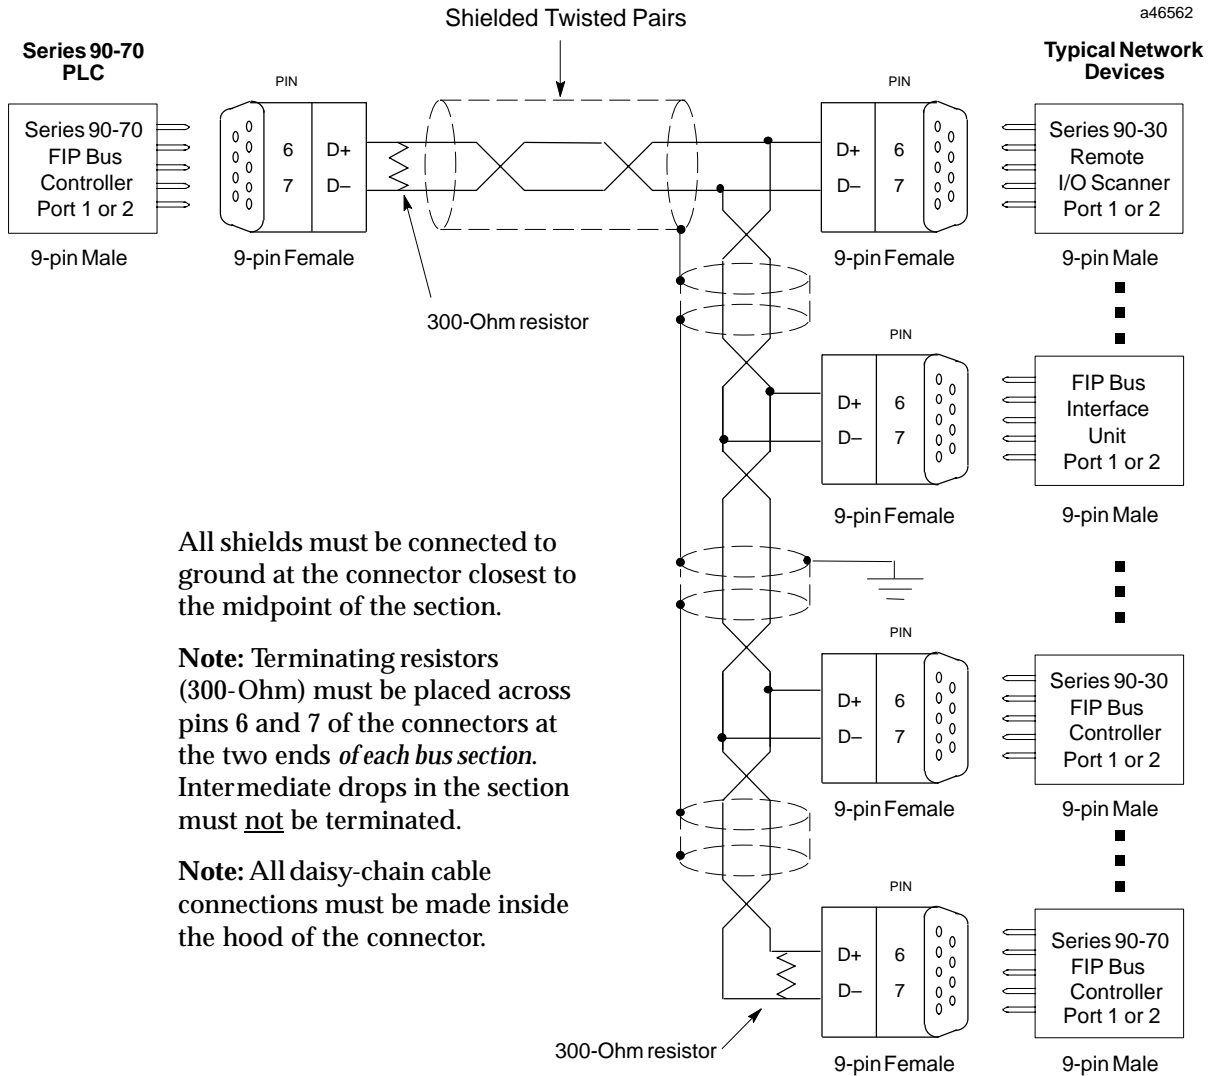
Shielded Twisted Pairs

a46562

Series 90-70 PLC

Series 90-70 FIP Bus Controller Port 1 or 2

9-pin Male

PIN

6 D+
7 D–

9-pin Female

300-Ohm resistor

Typical Network Devices

PIN

D+ 6
D– 7

9-pin Female

Series 90-30 Remote I/O Scanner Port 1 or 2

9-pin Male

PIN

D+ 6
D– 7

9-pin Female

FIP Bus Interface Unit Port 1 or 2

9-pin Male

All shields must be connected to ground at the connector closest to the midpoint of the section.

**Note:** Terminating resistors (300-Ohm) must be placed across pins 6 and 7 of the connectors at the two ends *of each bus section*. Intermediate drops in the section must not be terminated.

**Note:** All daisy-chain cable connections must be made inside the hood of the connector.

PIN

D+ 6
D– 7

9-pin Female

Series 90-30 FIP Bus Controller Port 1 or 2

9-pin Male

PIN

D+ 6
D– 7

9-pin Female

Series 90-70 FIP Bus Controller Port 1 or 2

9-pin Male

300-Ohm resistor